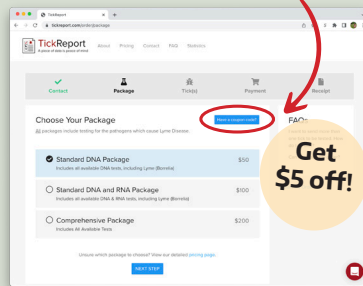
TickReport
tickreport.com/order/package

TickReport
A piece of tick is peace of mind

About Pricing Contact FAQ Statistics

Contact Package Tick(s) Payment Receipt

Choose Your Package
All packages include testing for the pathogens which cause Lyme Disease.

Have a coupon code?

FAQs

Get $5 off!

Standard DNA Package $50
Includes all available DNA tests, including Lyme (Borrelia)

Standard DNA and RNA Package $100
Includes all available DNA & RNA tests, including Lyme (Borrelia)

Comprehensive Package $200
Includes All Available Tests

Unsure which package to choose? View our detailed pricing page.

NEXT STEP